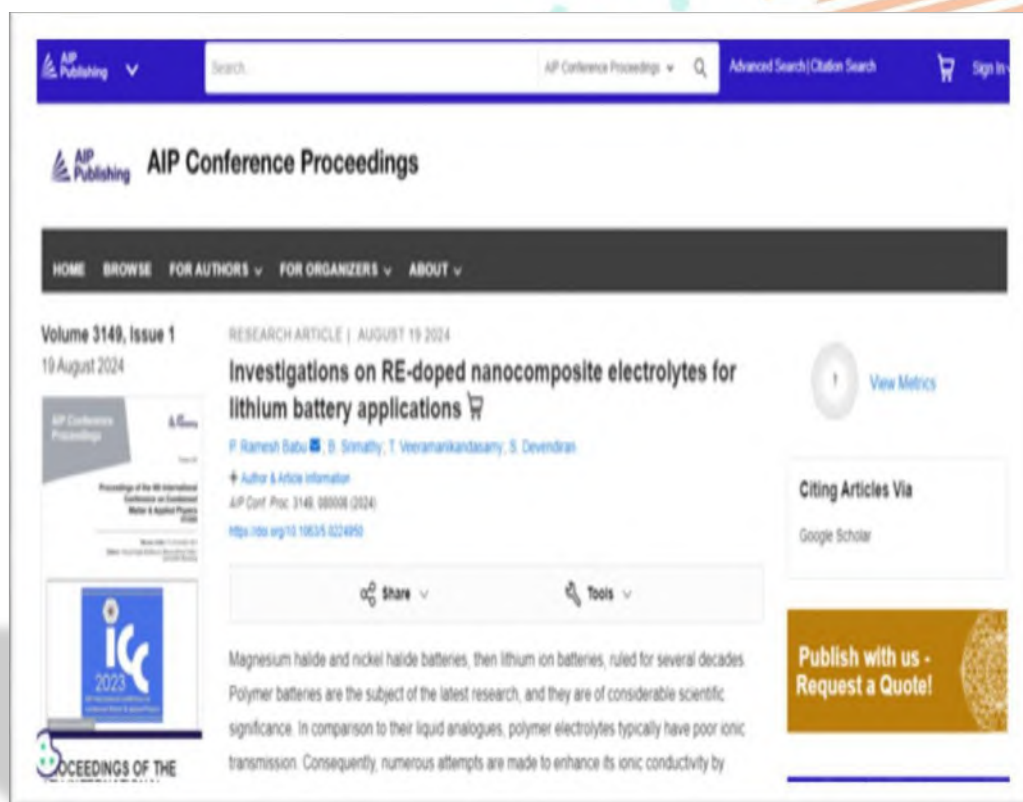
AIP Publishing

Search...

AIP Conference Proceedings

Advanced Search | Citation Search

Sign In

AIP Publishing AIP Conference Proceedings

HOME BROWSE FOR AUTHORS FOR ORGANIZERS ABOUT

Volume 3149, Issue 1

19 August 2024

AIP Conference Proceedings

Proceedings of the 4th International Conference on Condensed Matter & Applied Physics (ICC)

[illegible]

ICC 2023

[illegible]OCEEDINGS OF THE

RESEARCH ARTICLE | AUGUST 19 2024

Investigations on RE-doped nanocomposite electrolytes for lithium battery applications

P. Ramesh Babu; B. Srimathy; T. Veeramanikandasamy; S. Devendran

+ Author & Article Information

AIP Conf. Proc. 3149, 080008 (2024)

https://doi.org/10.1063/5.0224950

Share

Tools

Magnesium halide and nickel halide batteries, then lithium ion batteries, ruled for several decades. Polymer batteries are the subject of the latest research, and they are of considerable scientific significance. In comparison to their liquid analogues, polymer electrolytes typically have poor ionic transmission. Consequently, numerous attempts are made to enhance its ionic conductivity by

1

View Metrics

Citing Articles Via

Google Scholar

Publish with us - Request a Quote!